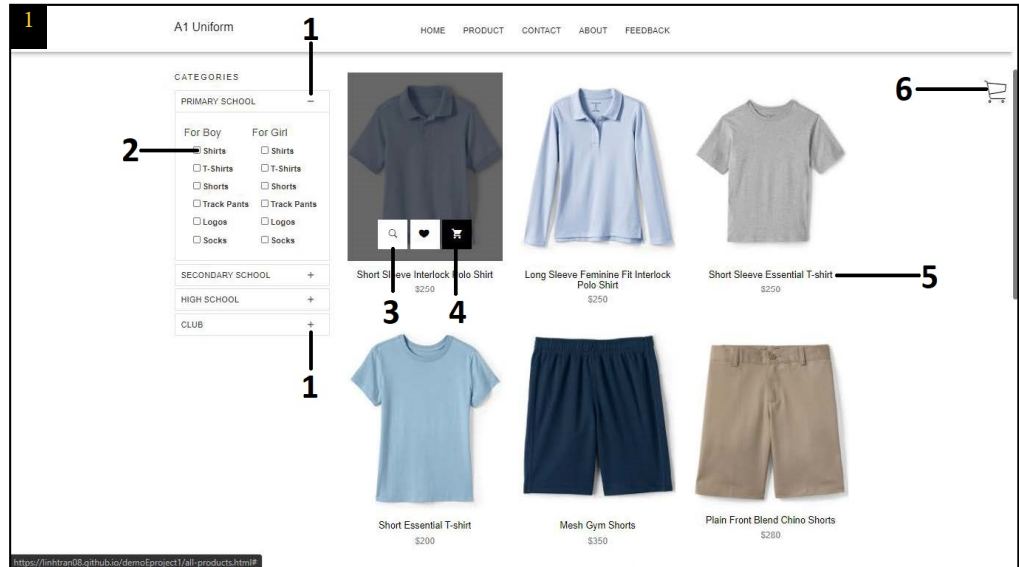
1

A1 Uniform

HOME PRODUCT CONTACT ABOUT FEEDBACK

1

CATEGORIES

PRIMARY SCHOOL –

For Boy For Girl

2

| For Boy | For Girl |
|---|---|
| Shirts | Shirts |
| T-Shirts | T-Shirts |
| Shorts | Shorts |
| Track Pants | Track Pants |
| Logos | Logos |
| Socks | Socks |

SECONDARY SCHOOL +

HIGH SCHOOL +

CLUB +

1

6

Short Sl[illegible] Interlock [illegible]olo Shirt
$250

3 4

Long Sleeve Feminine Fit Interlock Polo Shirt
$250

Short Sleeve Essential T-shirt
$250

5

Short Essential T-shirt
$200

Mesh Gym Shorts
$350

Plain Front Blend Chino Shorts
$280

https://linhtran08.github.io/demoEproject1/all-products.html#